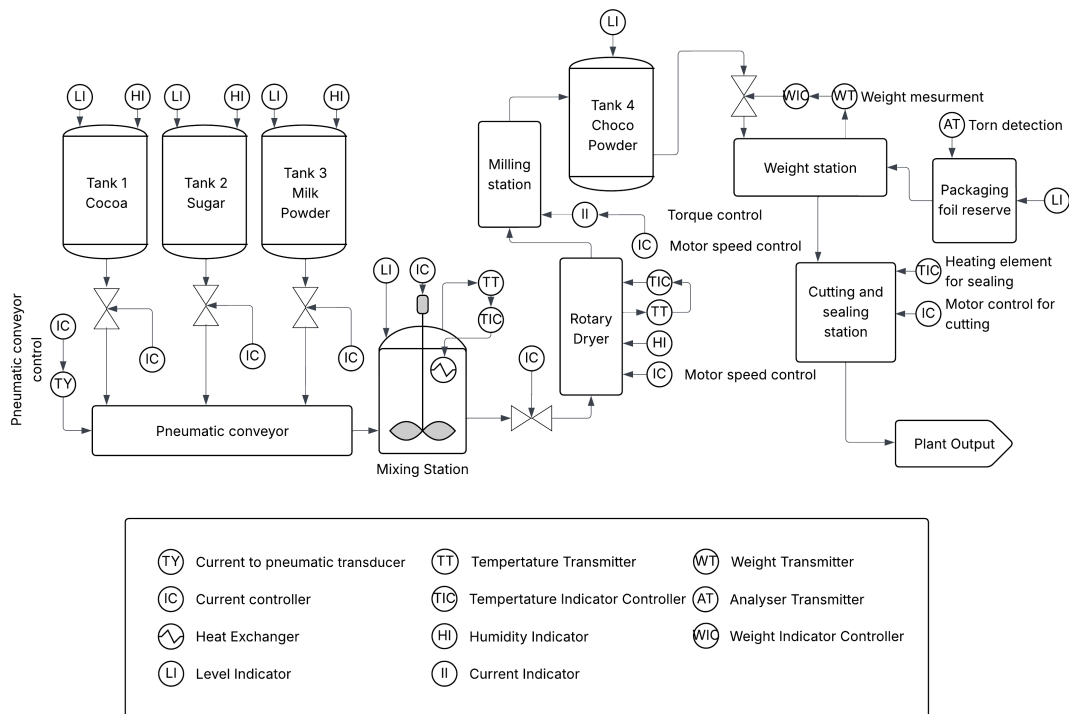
LI

Tank 4 Choco Powder

WIC WT Weight mesurment

AT Torn detection

Milling station

Weight station

Packaging foil reserve

LI

II Torque control

IC Motor speed control

LI HI LI HI LI HI

Tank 1 Cocoa

Tank 2 Sugar

Tank 3 Milk Powder

LI IC TT

TIC

Rotary Dryer

TIC

TT

HI

IC Motor speed control

Cutting and sealing station

TIC Heating element for sealing

IC Motor control for cutting

Pneumatic conveyor control

IC

TY

IC IC IC

IC

Pneumatic conveyor

Mixing Station

Plant Output

TY Current to pneumatic transducer

IC Current controller

Heat Exchanger

LI Level Indicator

TT Tempertature Transmitter

TIC Tempertature Indicator Controller

HI Humidity Indicator

II Current Indicator

WT Weight Transmitter

AT Analyser Transmitter

WIC Weight Indicator Controller